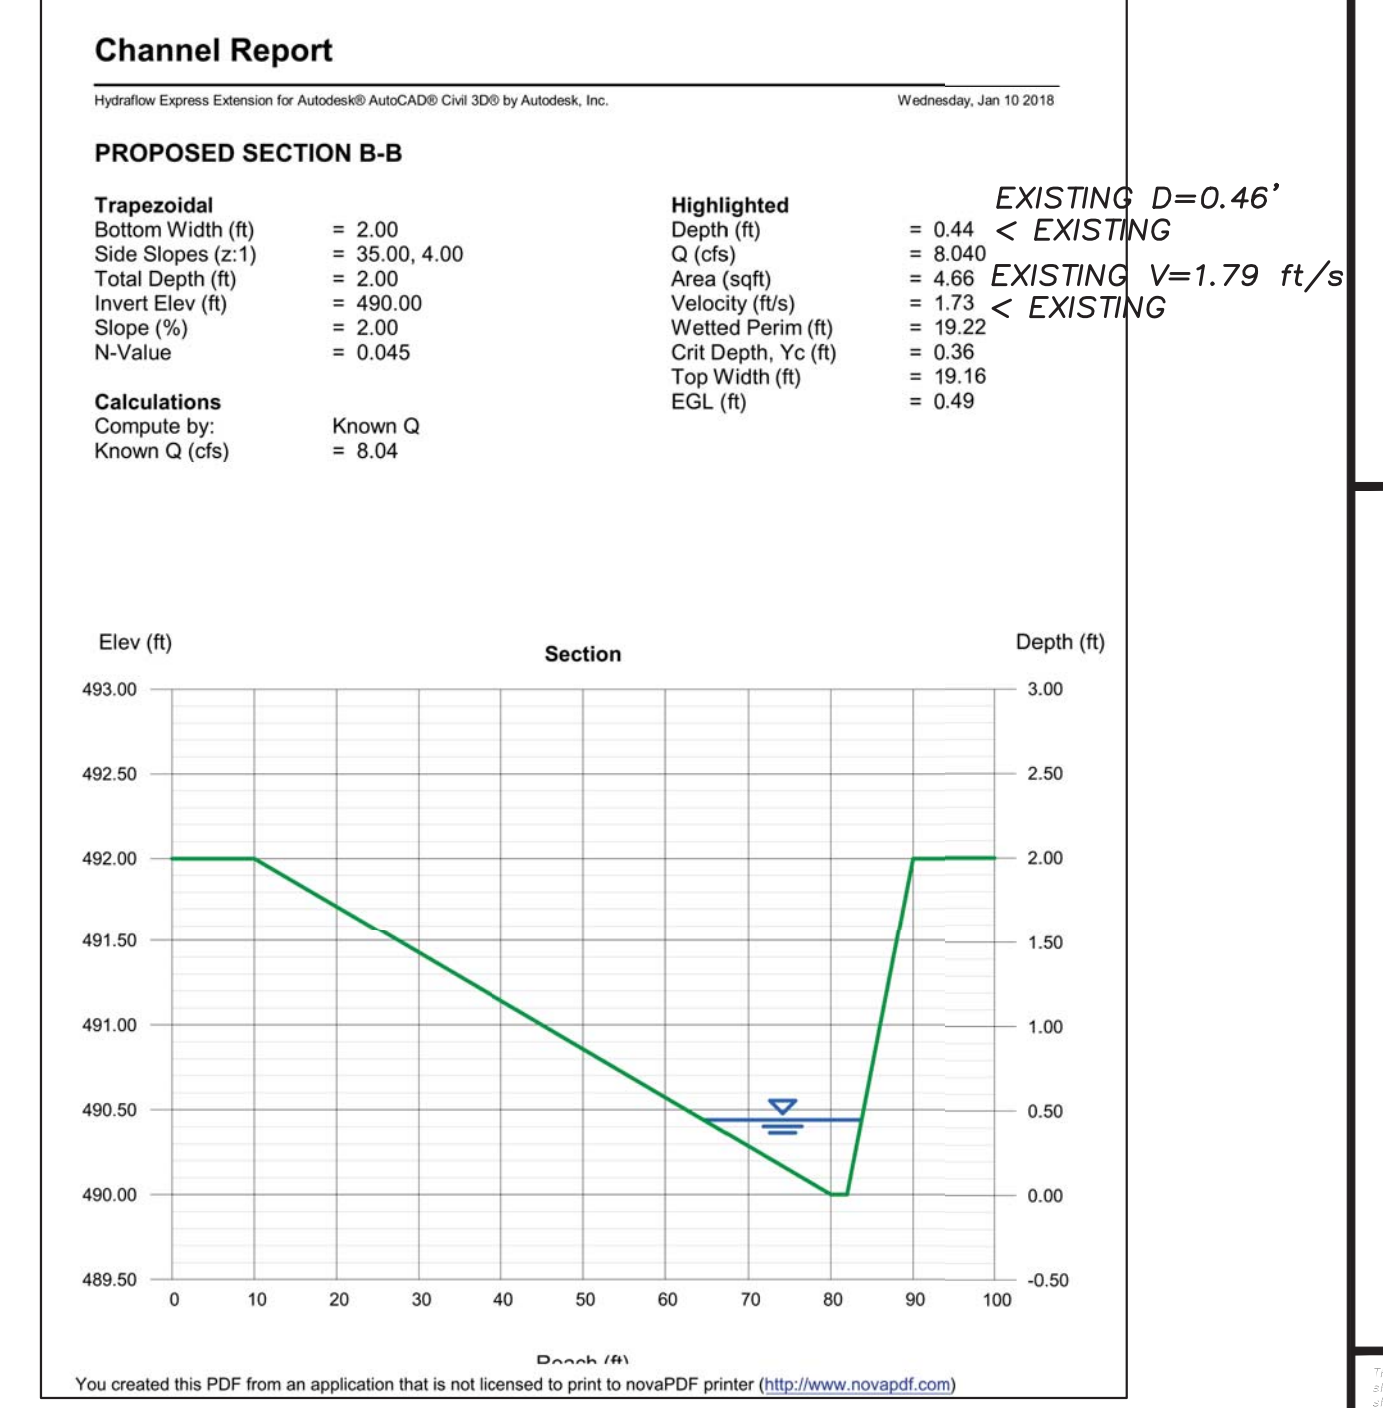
Channel Report

Hydraflow Express Extension for Autodesk® AutoCAD® Civil 3D® by Autodesk, Inc.

Wednesday, Jan 10 2018

PROPOSED SECTION B-B

Trapezoidal
Bottom Width (ft) = 2.00
Side Slopes (z:1) = 35.00, 4.00
Total Depth (ft) = 2.00
Invert Elev (ft) = 490.00
Slope (%) = 2.00
N-Value = 0.045

Calculations
Compute by: Known Q
Known Q (cfs) = 8.04

Highlighted
Depth (ft) = 0.44
Q (cfs) = 8.040
Area (sqft) = 4.66
Velocity (ft/s) = 1.73
Wetted Perim (ft) = 19.22
Crit Depth, Yc (ft) = 0.36
Top Width (ft) = 19.16
EGL (ft) = 0.49

EXISTING D=0.46'
< EXISTING
EXISTING V=1.79 ft/s
< EXISTING

Elev (ft)

Section

Depth (ft)

| Elev | Depth |
|---|---|
| 493.00 | 3.00 |
| 492.50 | 2.50 |
| 492.00 | 2.00 |
| 491.50 | 1.50 |
| 491.00 | 1.00 |
| 490.50 | 0.50 |
| 490.00 | 0.00 |
| 489.50 | -0.50 |

0 10 20 30 40 50 60 70 80 90 100

Reach (ft)

You created this PDF from an application that is not licensed to print to novaPDF printer (http://www.novapdf.com)